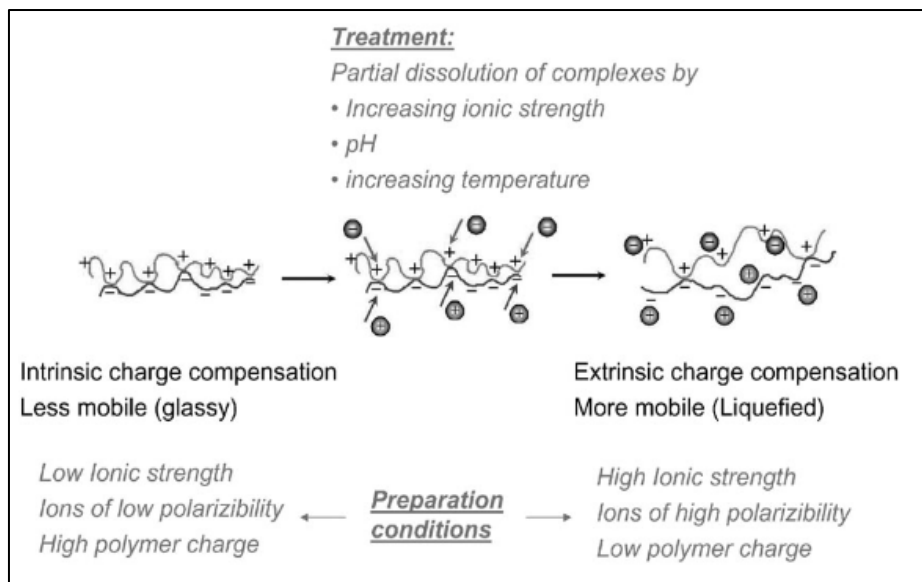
Treatment:

Partial dissolution of complexes by

• Increasing ionic strength

• pH

• increasing temperature

Intrinsic charge compensation
Less mobile (glassy)

Extrinsic charge compensation
More mobile (Liquefied)

Low Ionic strength
Ions of low polarizibility
High polymer charge

Preparation conditions

High Ionic strength
Ions of high polarizibility
Low polymer charge